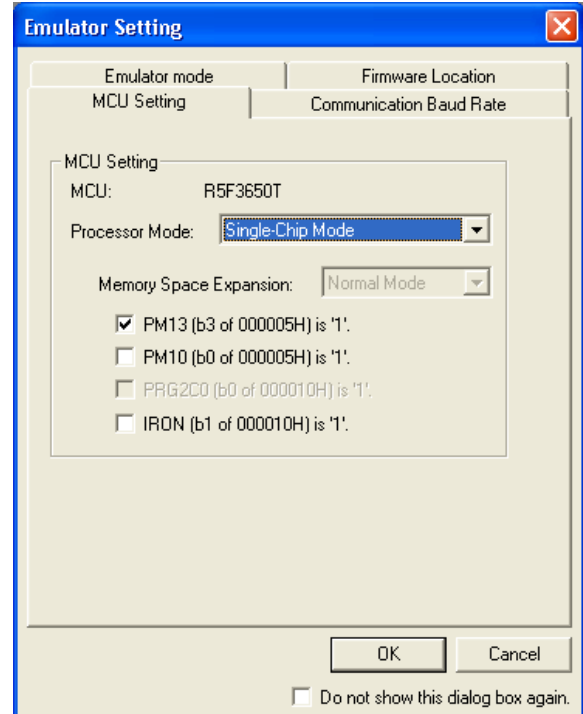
Emulator Setting

Emulator mode
Firmware Location
MCU Setting
Communication Baud Rate

MCU Setting
MCU: R5F3650T
Processor Mode: Single-Chip Mode
Memory Space Expansion: Normal Mode
PM13 (b3 of 000005H) is '1'.
PM10 (b0 of 000005H) is '1'.
PRG2C0 (b0 of 000010H) is '1'.
IRON (b1 of 000010H) is '1'.

OK
Cancel
Do not show this dialog box again.